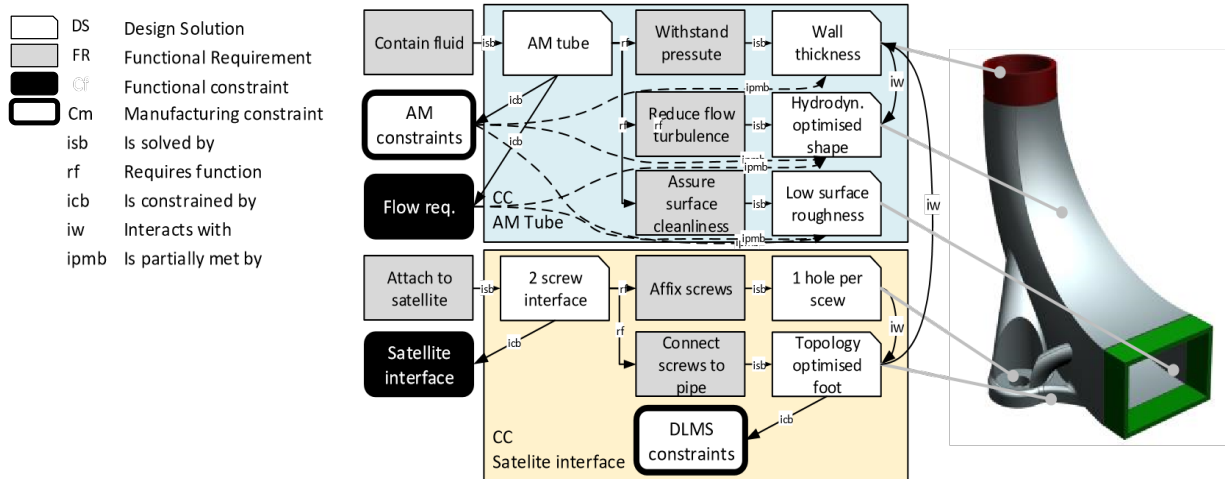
DS Design Solution
FR Functional Requirement
Cf Functional constraint
Cm Manufacturing constraint
isb Is solved by
rf Requires function
icb Is constrained by
iw Interacts with
ipmb Is partially met by

Contain fluid
isb
AM tube
rf
Withstand pressute
isb
Wall thickness

AM constraints
icb
icb
ipmb
rf
Reduce flow turbulence
isb
Hydrodyn. optimised shape
iw
ipmb
ipmb

Flow req.
CC AM Tube
Assure surface cleanliness
isb
Low surface roughness
ipmb
iw

Attach to satellite
isb
2 screw interface
rf
Affix screws
isb
1 hole per scew
rf
icb
Satellite interface
Connect screws to pipe
isb
Topology optimised foot
iw
icb
CC Satelite interface
DLMS constraints